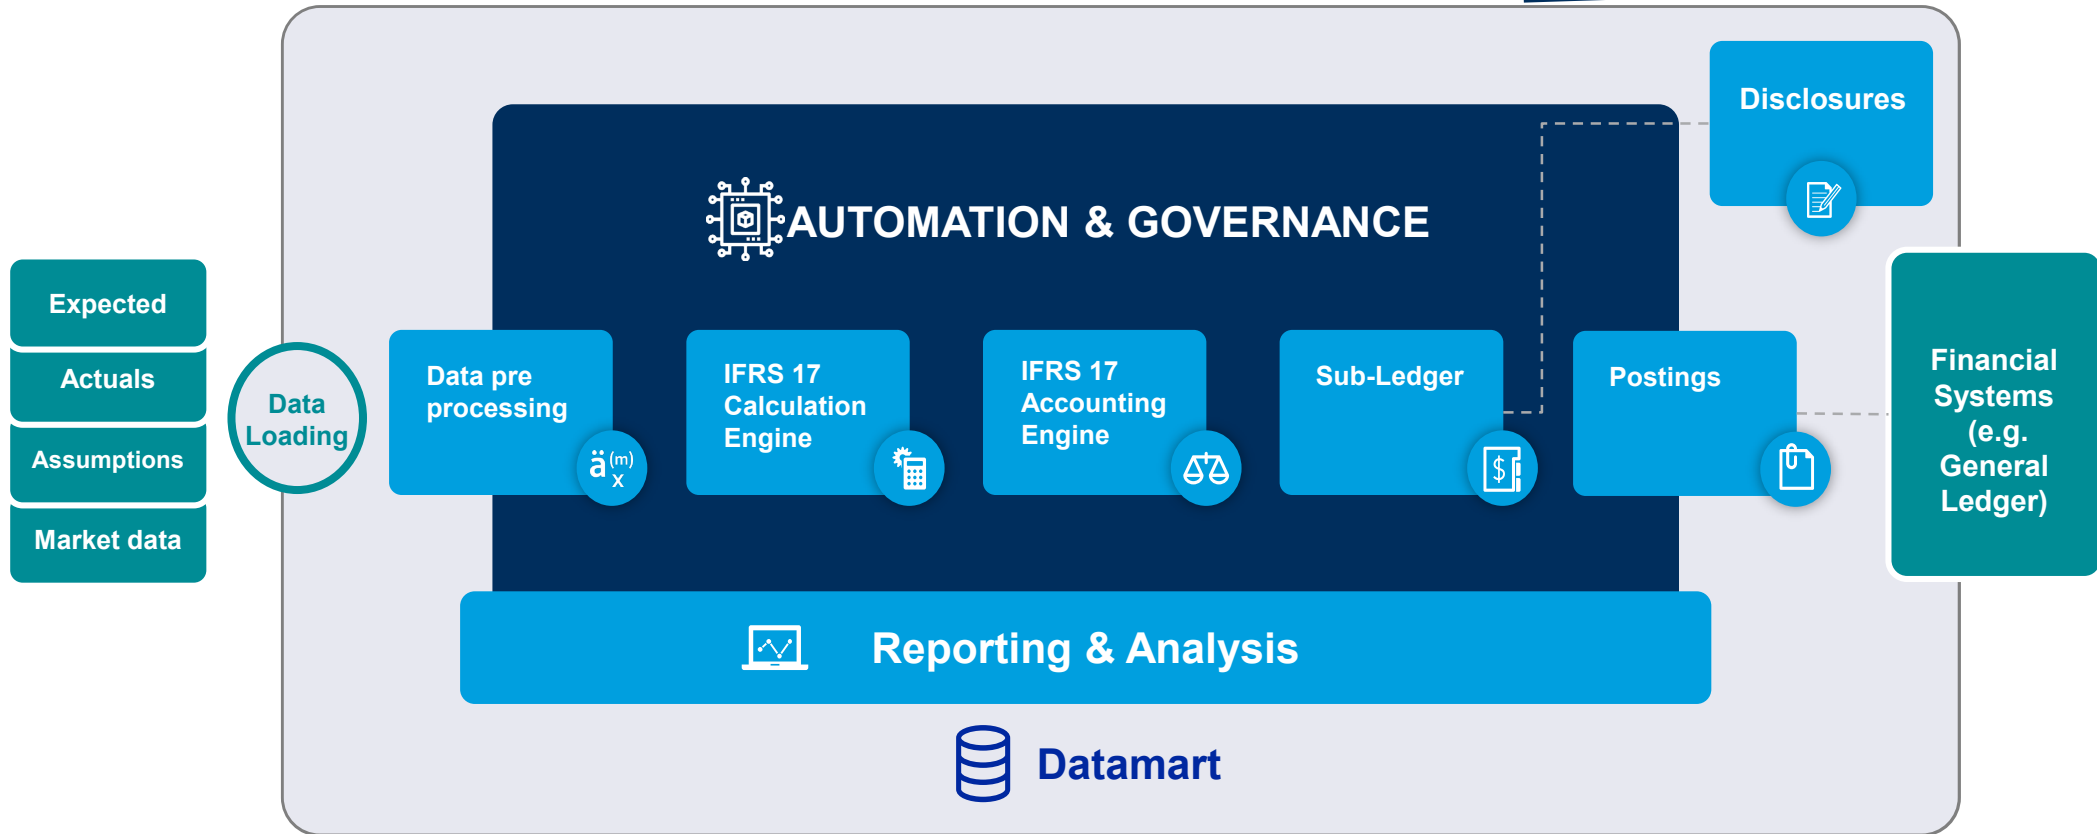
Disclosures

AUTOMATION & GOVERNANCE

Expected

Actuals

Assumptions

Market data

Data Loading

Data pre processing

$ä_x^{(m)}$

IFRS 17 Calculation Engine

IFRS 17 Accounting Engine

Sub-Ledger

Postings

Financial Systems (e.g. General Ledger)

Reporting & Analysis

Datamart